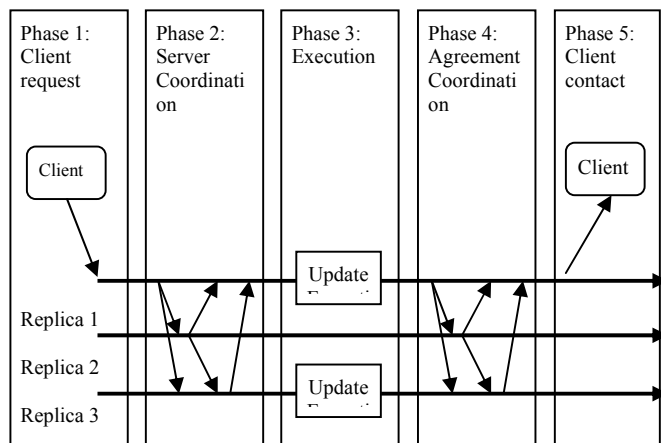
Phase 1: Client request

Phase 2: Server Coordinati on

Phase 3: Execution

Phase 4: Agreement Coordinati on

Phase 5: Client contact

Client

Client

Update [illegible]

Replica 1

Replica 2

Update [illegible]

Replica 3